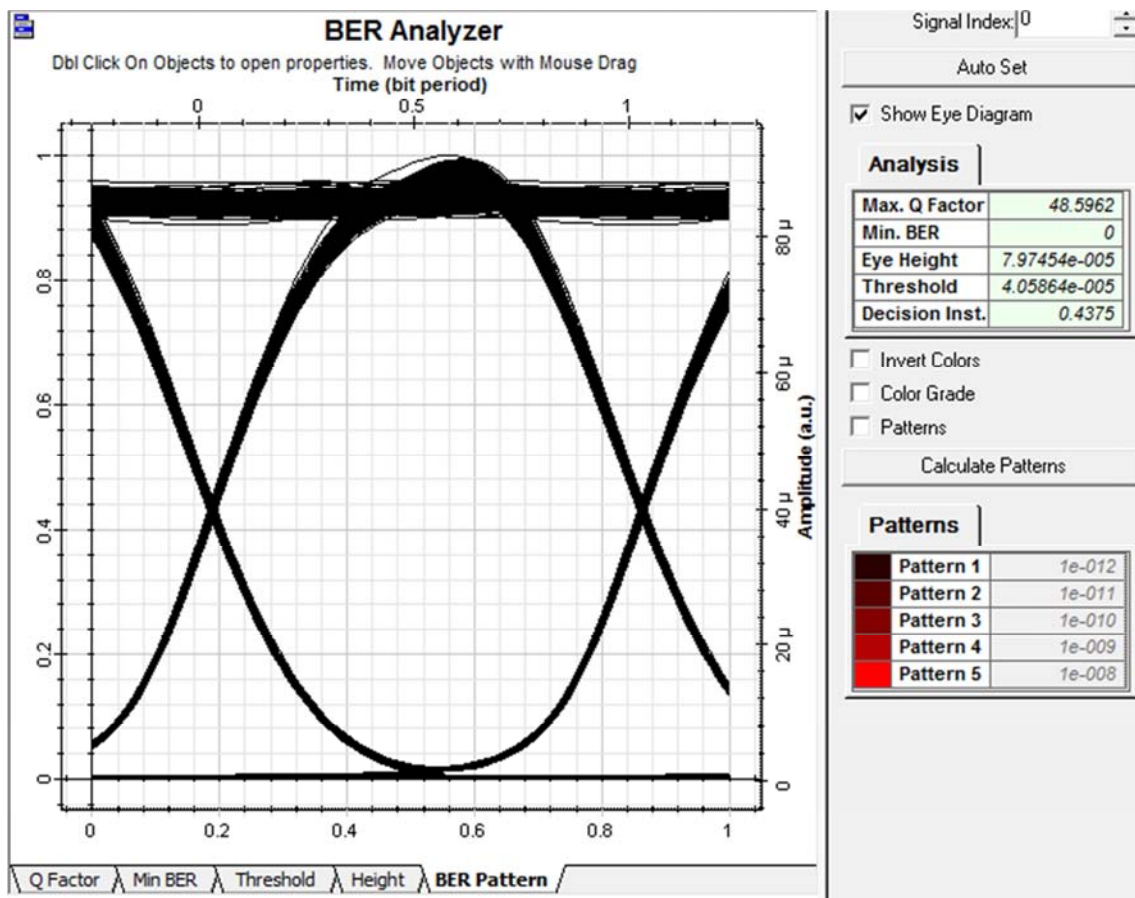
BER Analyzer

Dbl Click On Objects to open properties. Move Objects with Mouse Drag

Time (bit period)

0
0.5
1

1
0.8
0.6
0.4
0.2
0

80 μ
60 μ
40 μ
20 μ
0

Amplitude (a.u.)

0
0.2
0.4
0.6
0.8
1

Q Factor | Min BER | Threshold | Height | BER Pattern

Signal Index: 0

Auto Set

☑ Show Eye Diagram

Analysis

| Max. Q Factor | 48.5962 |
|---|---|
| Min. BER | 0 |
| Eye Height | 7.97454e-005 |
| Threshold | 4.05864e-005 |
| Decision Inst. | 0.4375 |

☐ Invert Colors
☐ Color Grade
☐ Patterns

Calculate Patterns

Patterns

| | Pattern 1 | 1e-012 |
|---|---|---|
| | Pattern 2 | 1e-011 |
| | Pattern 3 | 1e-010 |
| | Pattern 4 | 1e-009 |
| | Pattern 5 | 1e-008 |